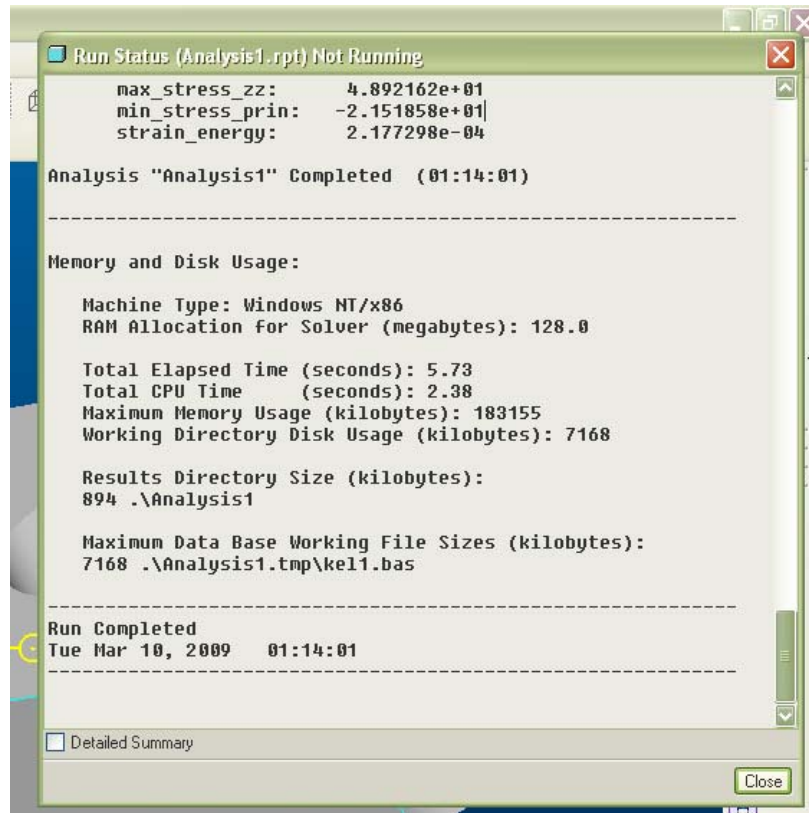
Run Status (Analysis1.rpt) Not Running

max_stress_zz: 4.892162e+01
min_stress_prin: -2.151858e+01
strain_energy: 2.177298e-04

Analysis "Analysis1" Completed (01:14:01)

------------------------------------------------------------

Memory and Disk Usage:

Machine Type: Windows NT/x86
RAM Allocation for Solver (megabytes): 128.0

Total Elapsed Time (seconds): 5.73
Total CPU Time (seconds): 2.38
Maximum Memory Usage (kilobytes): 183155
Working Directory Disk Usage (kilobytes): 7168

Results Directory Size (kilobytes):
894 .\Analysis1

Maximum Data Base Working File Sizes (kilobytes):
7168 .\Analysis1.tmp\kel1.bas

------------------------------------------------------------
Run Completed
Tue Mar 10, 2009 01:14:01
------------------------------------------------------------

Detailed Summary

Close